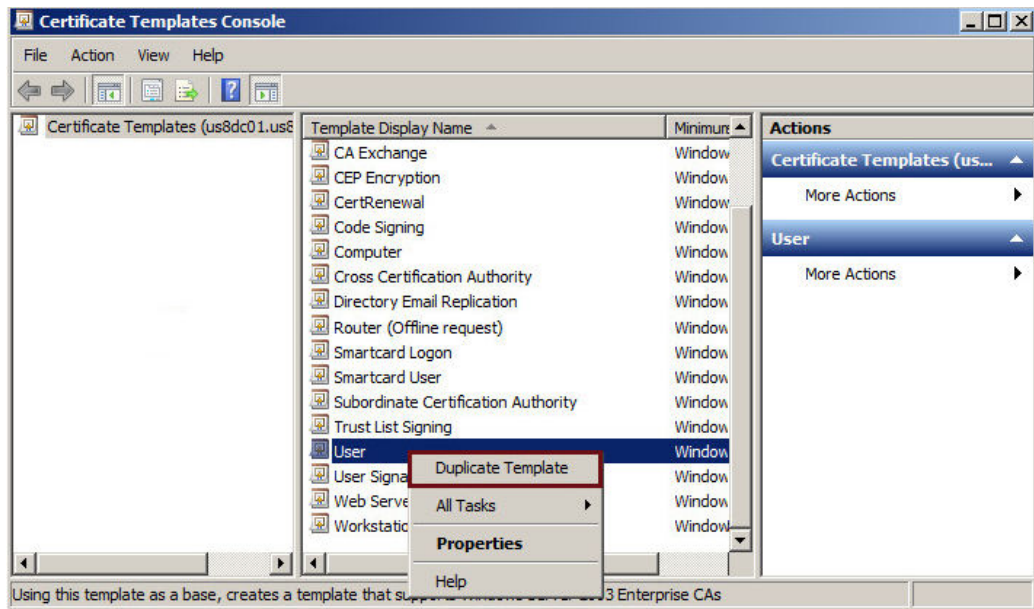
Certificate Templates Console

File Action View Help

Certificate Templates (us8dc01.us8

| Template Display Name | Minimum |
|---|---|
| CA Exchange | Window |
| CEP Encryption | Window |
| CertRenewal | Window |
| Code Signing | Window |
| Computer | Window |
| Cross Certification Authority | Window |
| Directory Email Replication | Window |
| Router (Offline request) | Window |
| Smartcard Logon | Window |
| Smartcard User | Window |
| Subordinate Certification Authority | Window |
| Trust List Signing | Window |
| User | Window |
| User Signa | Window |
| Web Serve | Window |
| Workstatio | Window |

Duplicate Template
All Tasks
Properties
Help

Actions
Certificate Templates (us...
More Actions
User
More Actions

Using this template as a base, creates a template that supp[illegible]3 Enterprise CAs